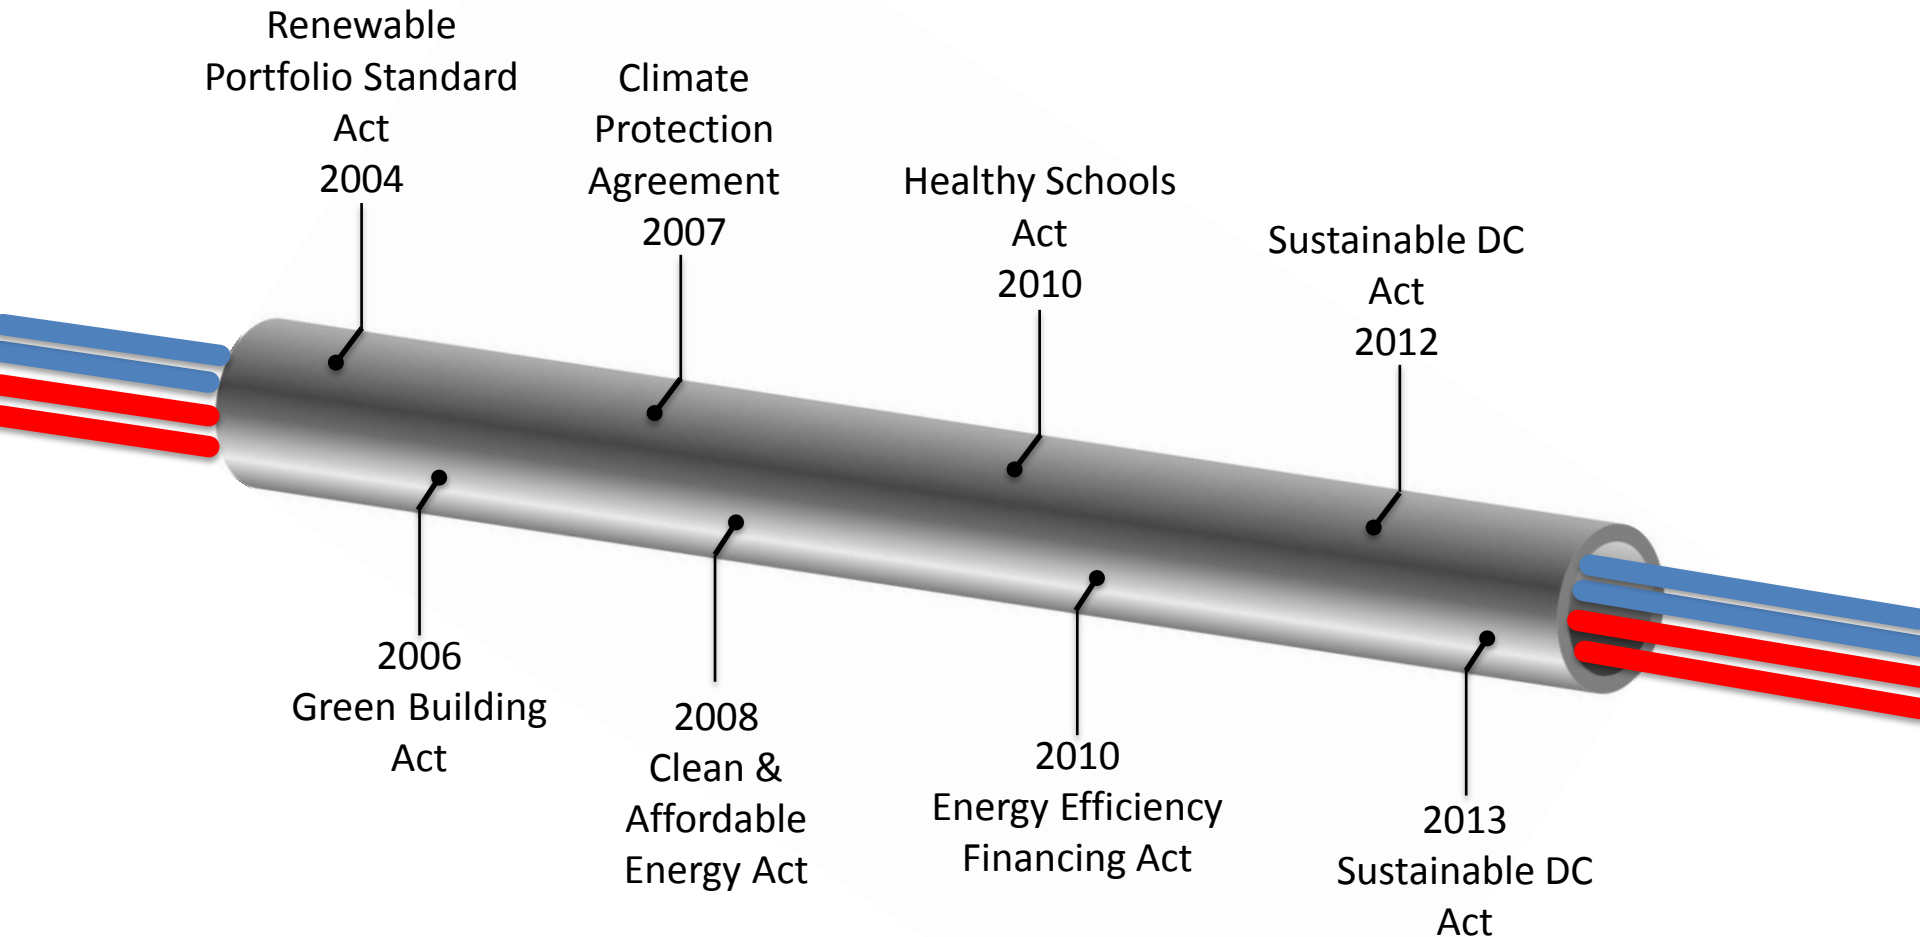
Renewable Portfolio Standard Act
2004

Climate Protection Agreement
2007

Healthy Schools Act
2010

Sustainable DC Act
2012

2006
Green Building Act

2008
Clean & Affordable Energy Act

2010
Energy Efficiency Financing Act

2013
Sustainable DC Act